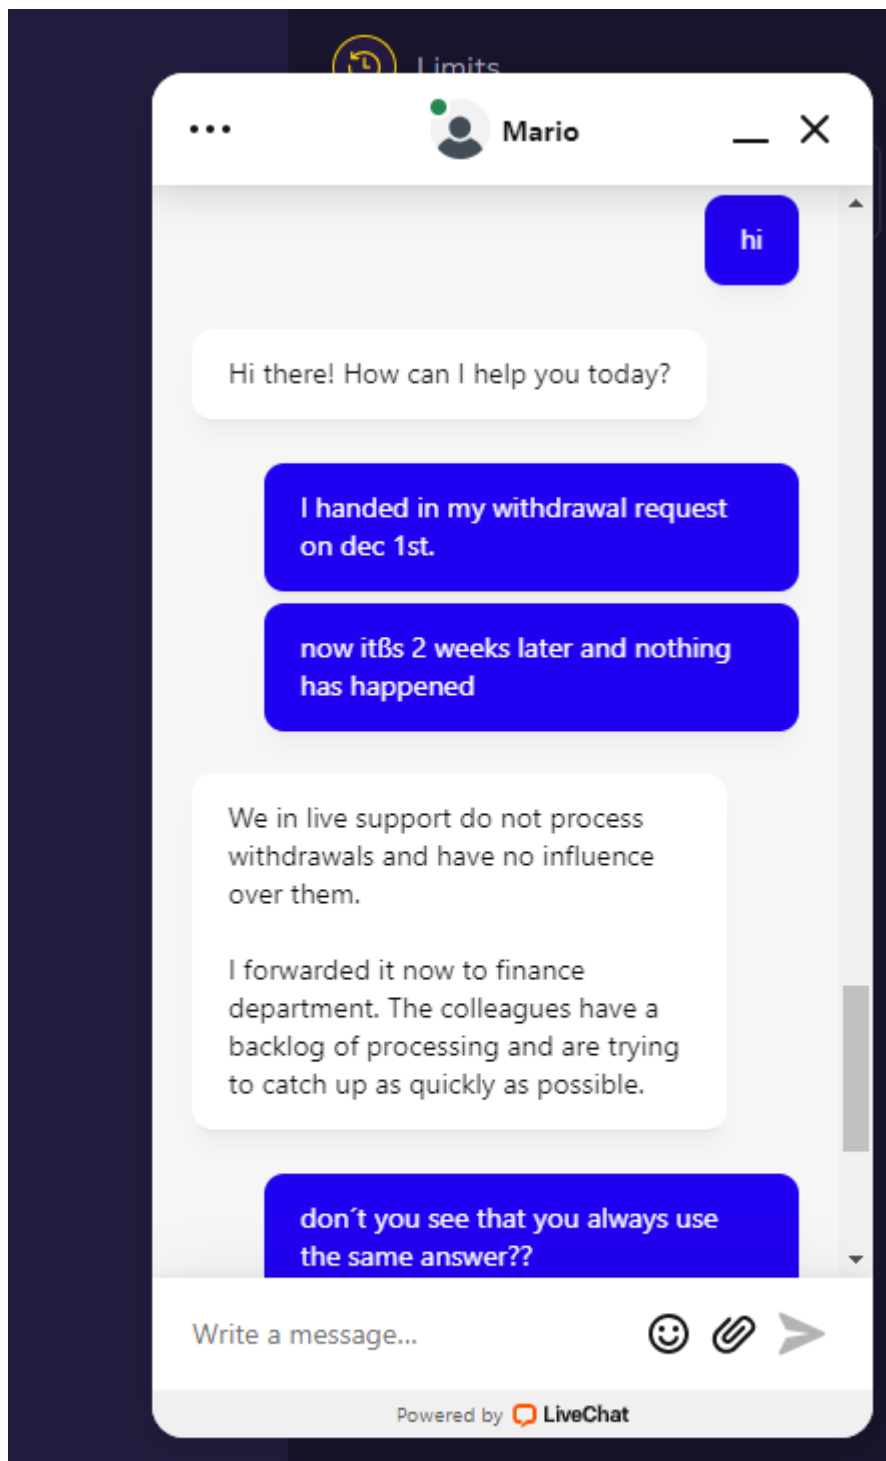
Limits

Mario

hi

Hi there! How can I help you today?

I handed in my withdrawal request on dec 1st.

now itßs 2 weeks later and nothing has happened

We in live support do not process withdrawals and have no influence over them.

I forwarded it now to finance department. The colleagues have a backlog of processing and are trying to catch up as quickly as possible.

don´t you see that you always use the same answer??

Write a message...

Powered by LiveChat